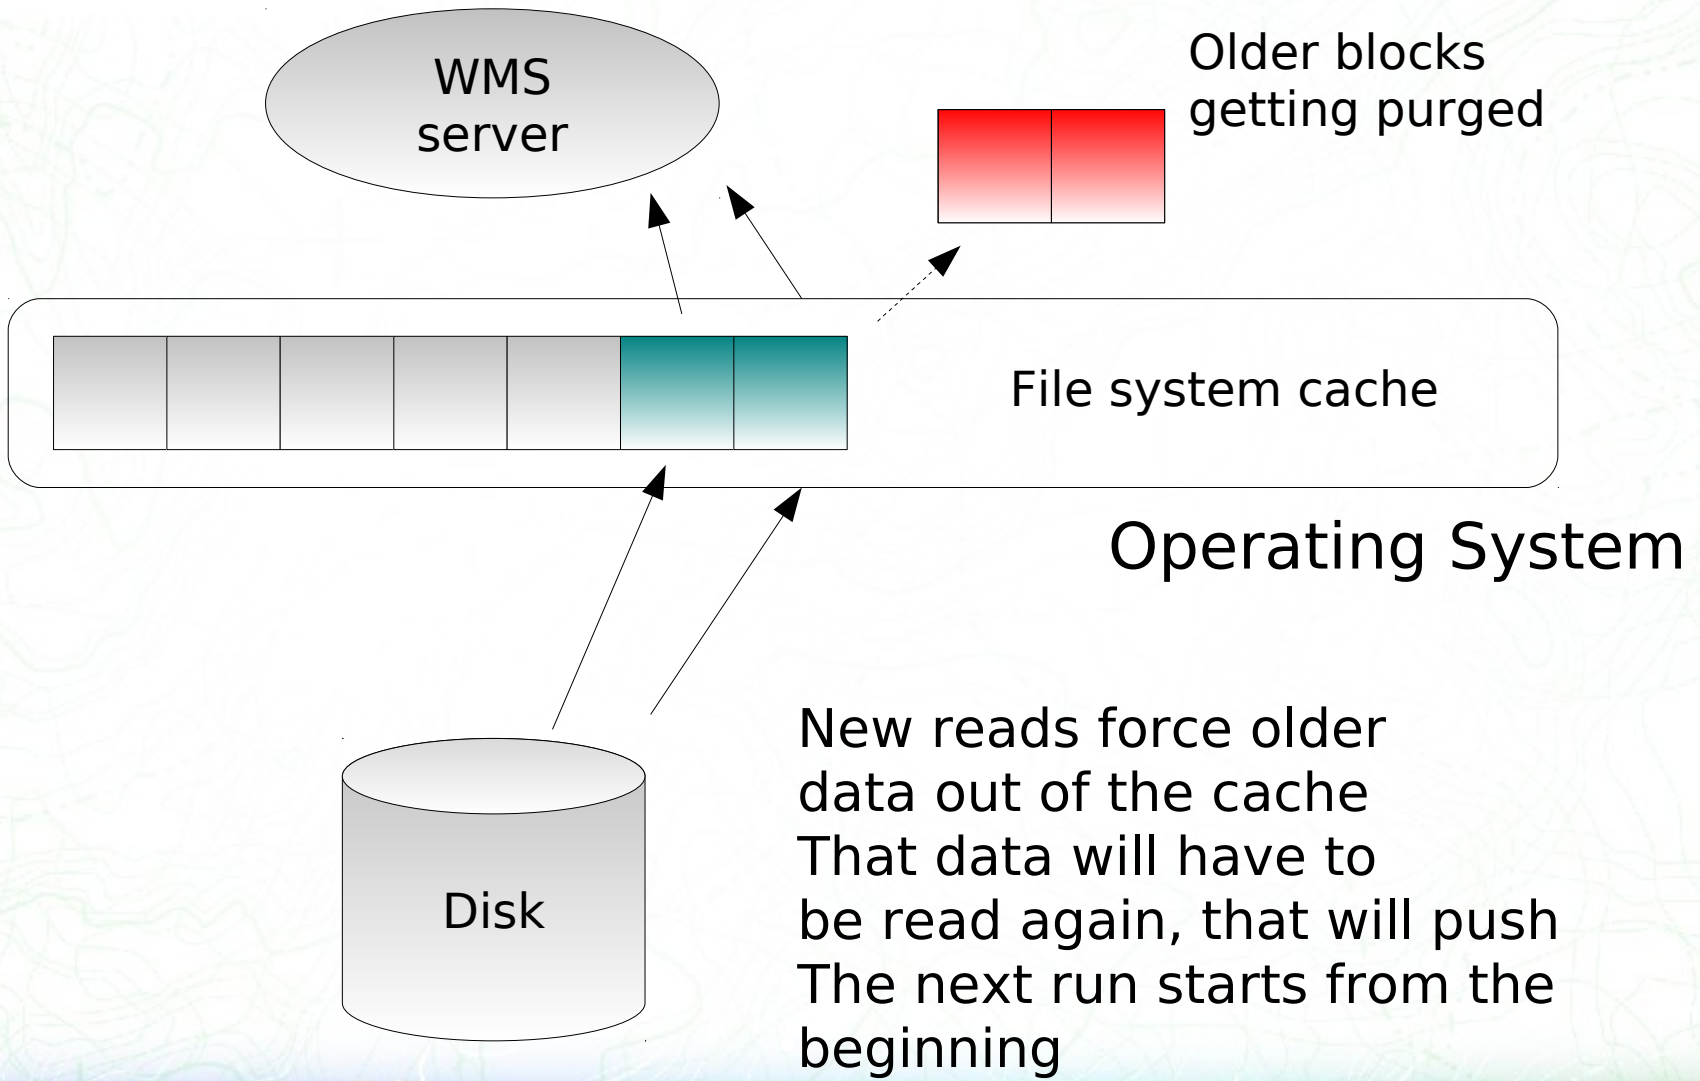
WMS server

Older blocks getting purged

File system cache

Operating System

Disk

New reads force older data out of the cache
That data will have to be read again, that will push
The next run starts from the beginning